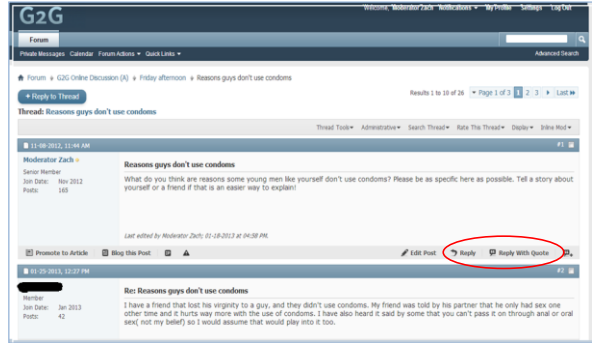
G2G

Welcome, Moderator Zach  Notifications  My Profile  Settings  Log Out

Forum

Private Messages  Calendar  Forum Actions  Quick Links

Advanced Search

Forum  G2G Online Discussion (A)  Friday afternoon  Reasons guys don't use condoms

+ Reply to Thread

Results 1 to 10 of 26  Page 1 of 3  1  2  3  Last

Thread: Reasons guys don't use condoms

Thread Tools  Administrative  Search Thread  Rate This Thread  Display  Inline Mod

11-08-2012, 11:44 AM  #1

Moderator Zach

Senior Member
Join Date: Nov 2012
Posts: 165

Reasons guys don't use condoms

What do you think are reasons some young men like yourself don't use condoms? Please be as specific here as possible. Tell a story about yourself or a friend if that is an easier way to explain!

Last edited by Moderator Zach; 01-18-2013 at 04:38 PM.

Promote to Article  Blog this Post

Edit Post  Reply  Reply With Quote

01-25-2013, 12:27 PM  #2

Member
Join Date: Jan 2013
Posts: 42

Re: Reasons guys don't use condoms

I have a friend that lost his virginity to a guy, and they didn't use condoms. My friend was told by his partner that he only had sex one other time and it hurts way more with the use of condoms. I have also heard it said by some that you can't pass it on through anal or oral sex( not my belief) so I would assume that would play into it too.